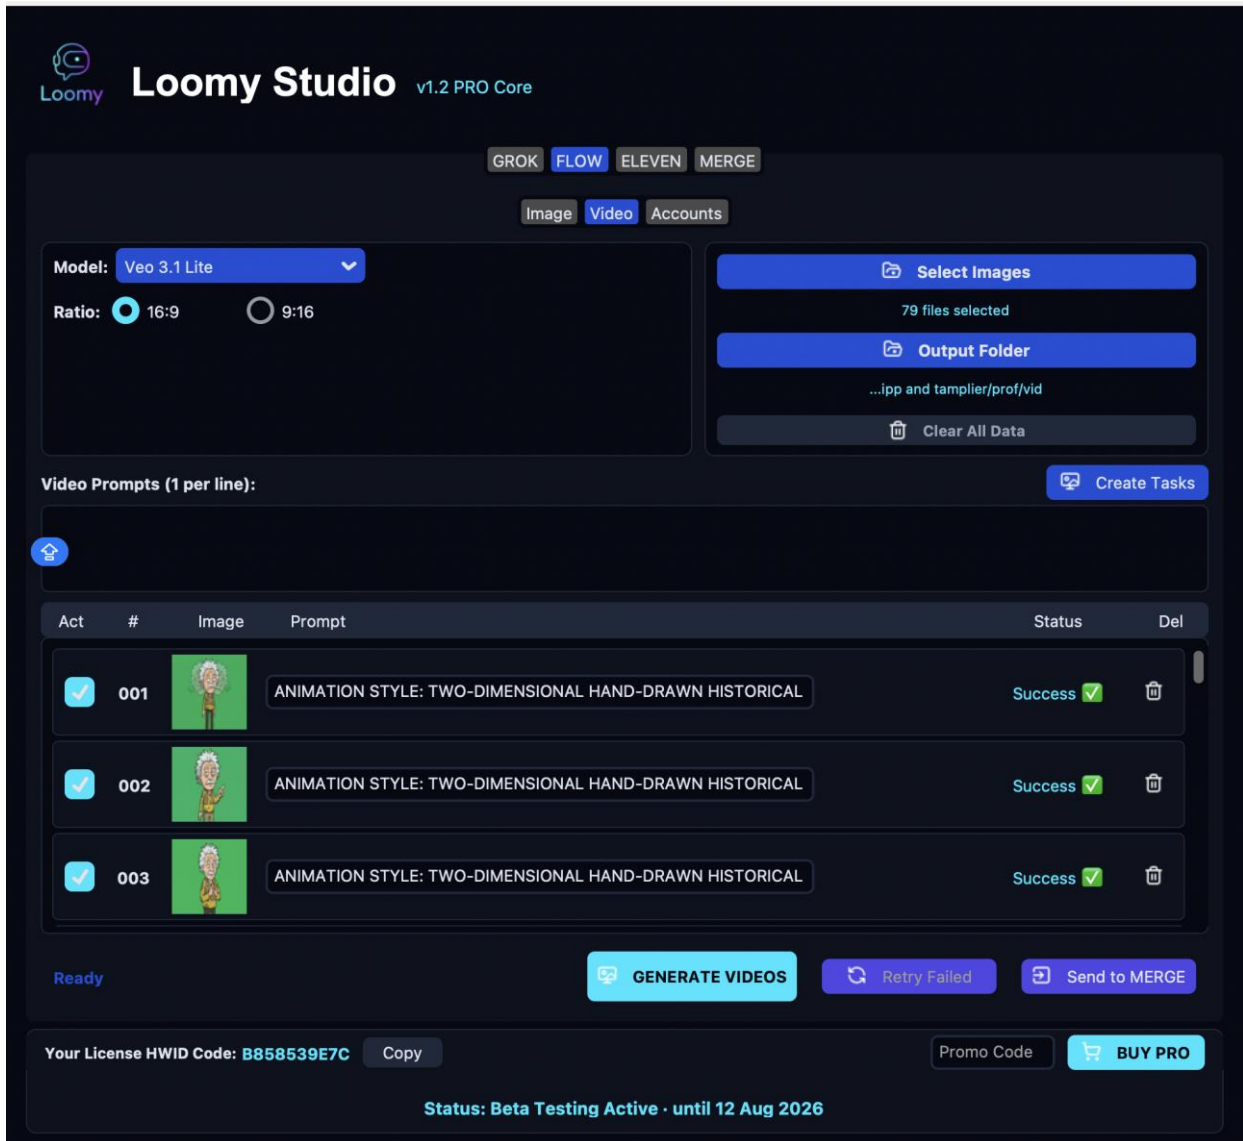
Loomy

Loomy Studio v1.2 PRO Core

GROK FLOW ELEVEN MERGE

Image Video Accounts

Model: Veo 3.1 Lite

Ratio: 16:9 9:16

Select Images

79 files selected

Output Folder

...ipp and tamplier/prof/vid

Clear All Data

Video Prompts (1 per line):

Create Tasks

| Act | # | Image | Prompt | Status | Del |
|---|---|---|---|---|---|
| | 001 | | ANIMATION STYLE: TWO-DIMENSIONAL HAND-DRAWN HISTORICAL | Success | |
| | 002 | | ANIMATION STYLE: TWO-DIMENSIONAL HAND-DRAWN HISTORICAL | Success | |
| | 003 | | ANIMATION STYLE: TWO-DIMENSIONAL HAND-DRAWN HISTORICAL | Success | |

Ready

GENERATE VIDEOS Retry Failed Send to MERGE

Your License HWID Code: B858539E7C Copy

Promo Code BUY PRO

Status: Beta Testing Active · until 12 Aug 2026